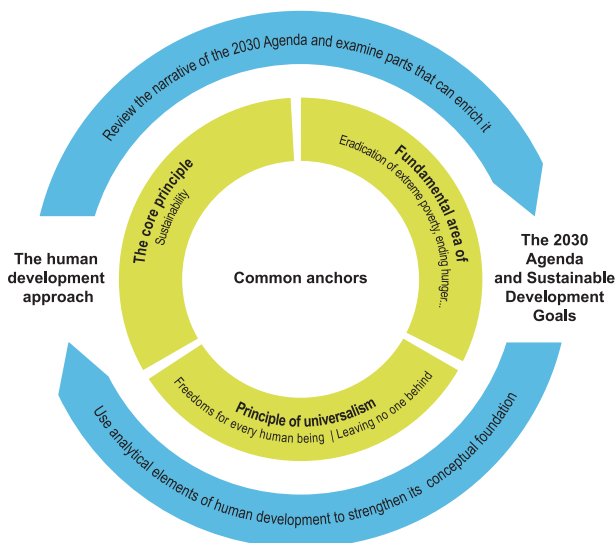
Review the narrative of the 2030 Agenda and examine parts that can enrich it

The human development approach

The 2030 Agenda and Sustainable Development Goals

The core principle
Sustainability

Fundamental area of
Eradication of extreme poverty, ending hunger...

Common anchors

Principle of universalism
Freedoms for every human being | Leaving no one behind

Use analytical elements of human development to strengthen its conceptual foundation